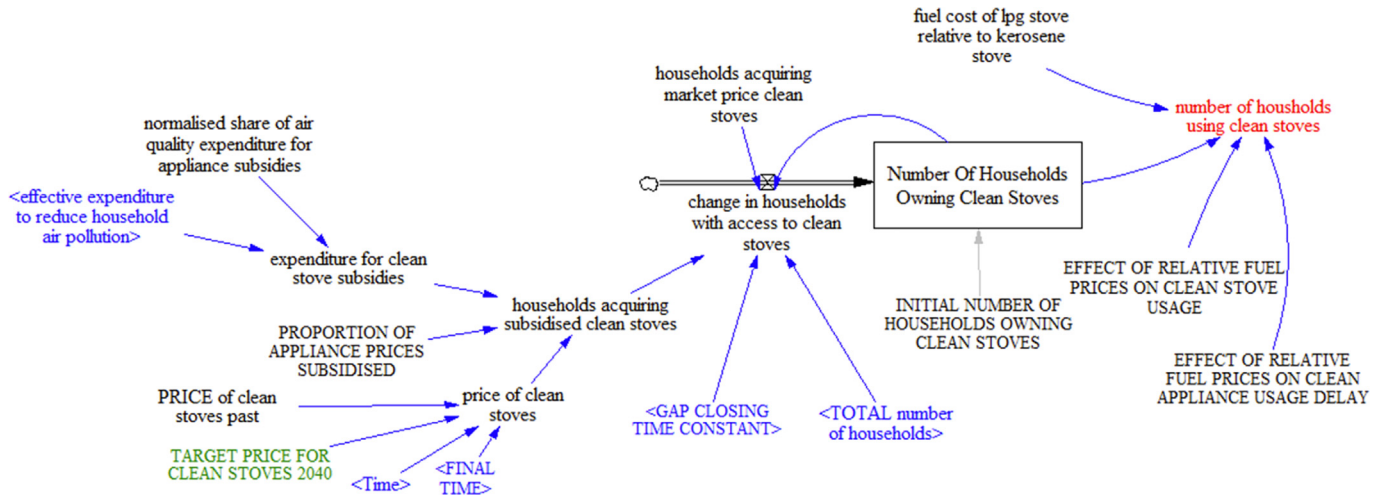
fuel cost of lpg stove relative to kerosene stove

number of housholds using clean stoves

households acquiring market price clean stoves

normalised share of air quality expenditure for appliance subsidies

Number Of Households Owning Clean Stoves

<effective expenditure to reduce household air pollution>

change in households with access to clean stoves

expenditure for clean stove subsidies

EFFECT OF RELATIVE FUEL PRICES ON CLEAN STOVE USAGE

households acquiring subsidised clean stoves

INITIAL NUMBER OF HOUSEHOLDS OWNING CLEAN STOVES

PROPORTION OF APPLIANCE PRICES SUBSIDISED

EFFECT OF RELATIVE FUEL PRICES ON CLEAN APPLIANCE USAGE DELAY

PRICE of clean stoves past

price of clean stoves

<GAP CLOSING TIME CONSTANT>

<TOTAL number of households>

TARGET PRICE FOR CLEAN STOVES 2040

<Time>

<FINAL TIME>